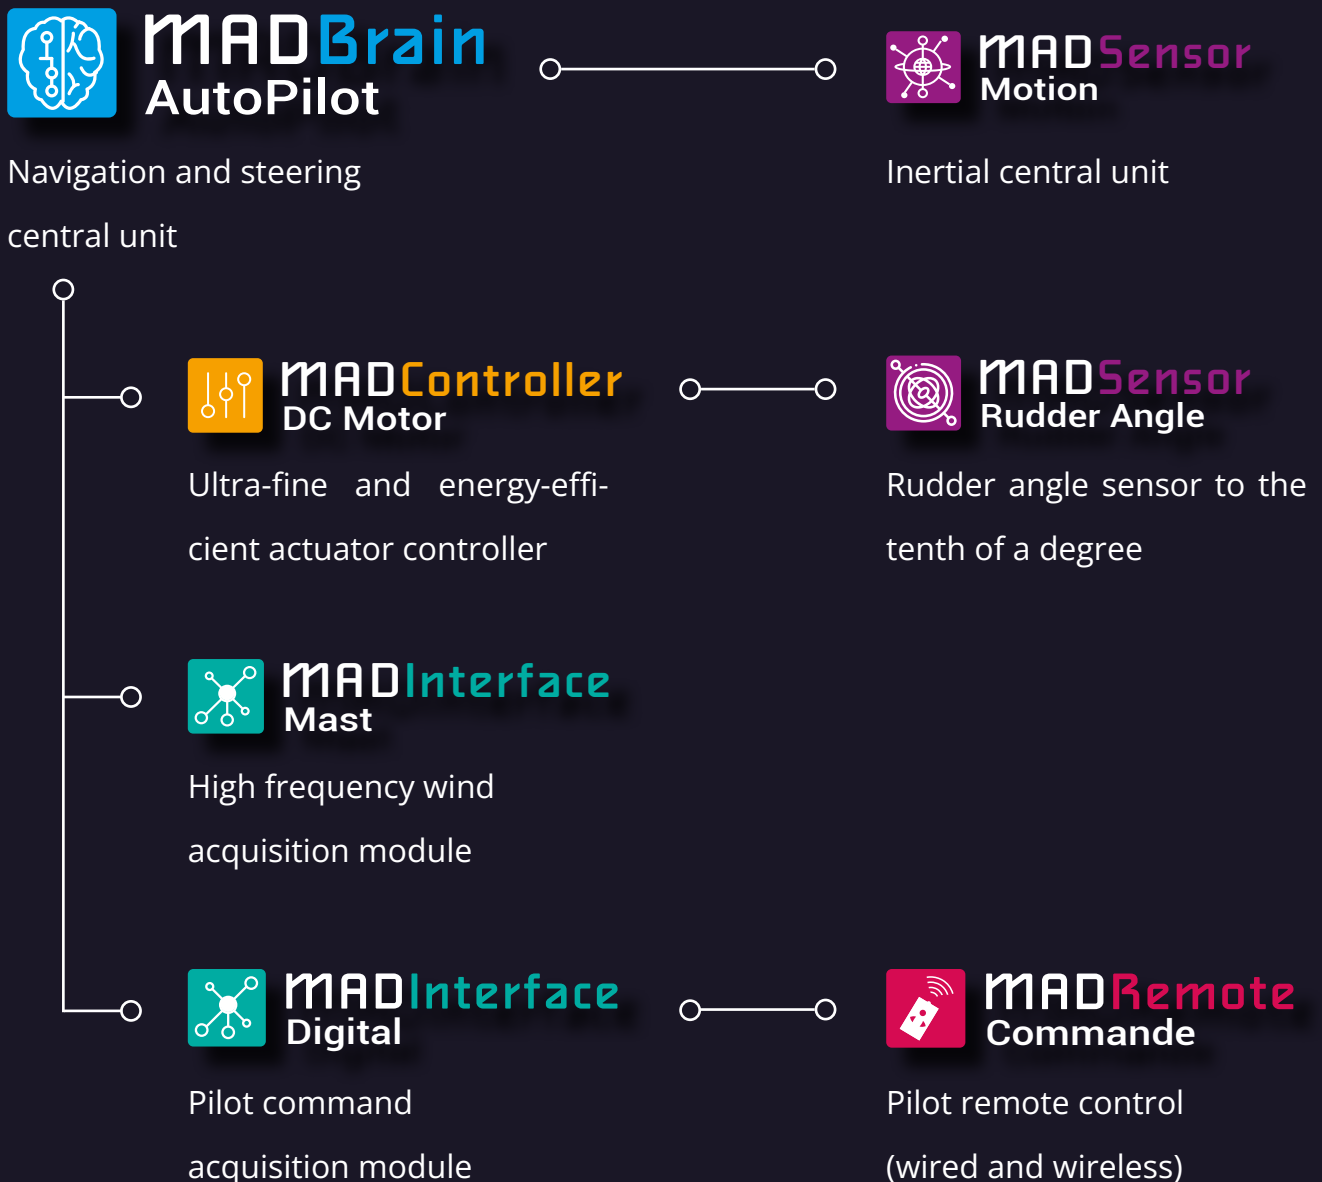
MADBrain
AutoPilot

Navigation and steering central unit

MADSensor
Motion

Inertial central unit

MADController
DC Motor

Ultra-fine and energy-efficient actuator controller

MADSensor
Rudder Angle

Rudder angle sensor to the tenth of a degree

MADInterface
Mast

High frequency wind acquisition module

MADInterface
Digital

Pilot command acquisition module

MADRemote
Commande

Pilot remote control (wired and wireless)